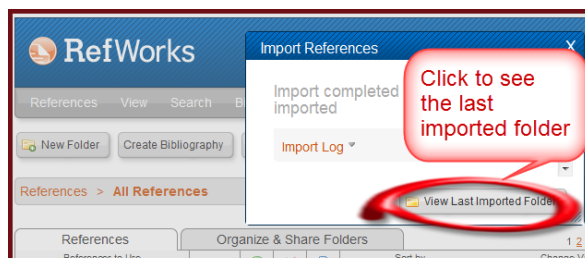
RefWorks

References View Search B

New Folder Create Bibliography

References > All References

References Organize & Share Folders

Import References

Import completed imported

Import Log

View Last Imported Folde

Click to see the last imported folder

1 2